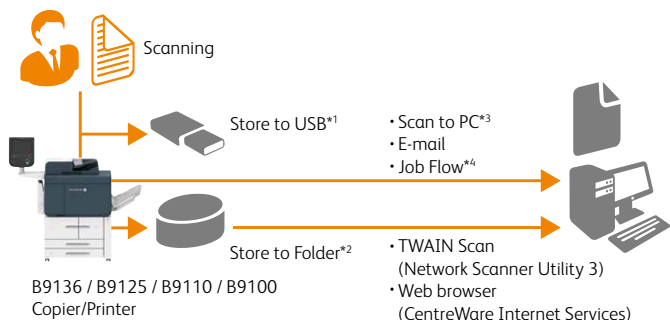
Scanning

Store to USB$^{*1}$

・Scan to PC$^{*3}$
・E-mail
・Job Flow$^{*4}$

Store to Folder$^{*2}$

・TWAIN Scan (Network Scanner Utility 3)
・Web browser (CentreWare Internet Services)

B9136 / B9125 / B9110 / B9100
Copier/Printer